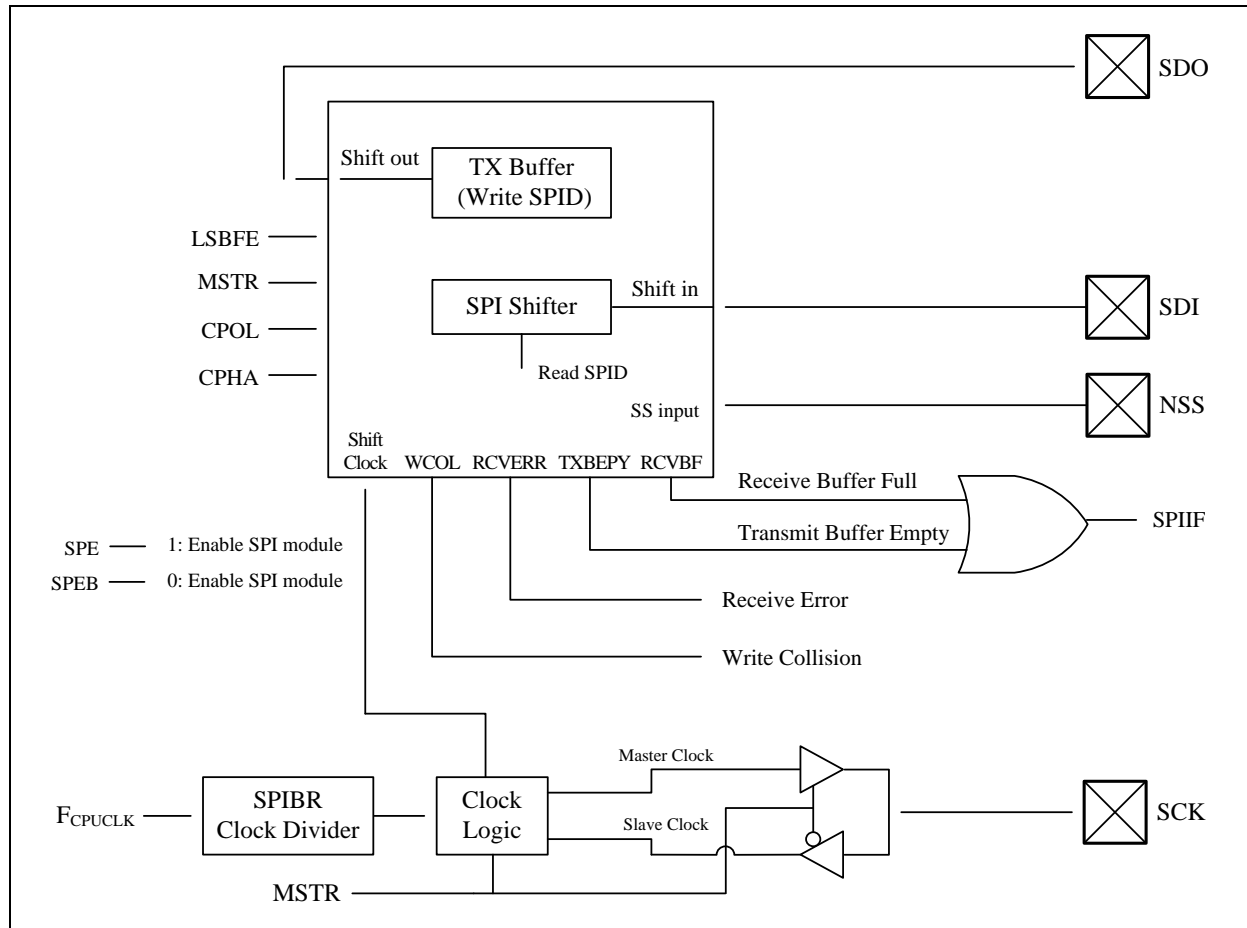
SDO

Shift out

TX Buffer (Write SPID)

LSBFE

MSTR

CPOL

CPHA

SPI Shifter

Shift in

SDI

Read SPID

SS input

NSS

Shift Clock

WCOL

RCVERR

TXBEPY

RCVBF

Receive Buffer Full

Transmit Buffer Empty

SPIIF

SPE 1: Enable SPI module

SPEB 0: Enable SPI module

Receive Error

Write Collision

Master Clock

$F_{CPUCLK}$

SPIBR Clock Divider

Clock Logic

Slave Clock

SCK

MSTR